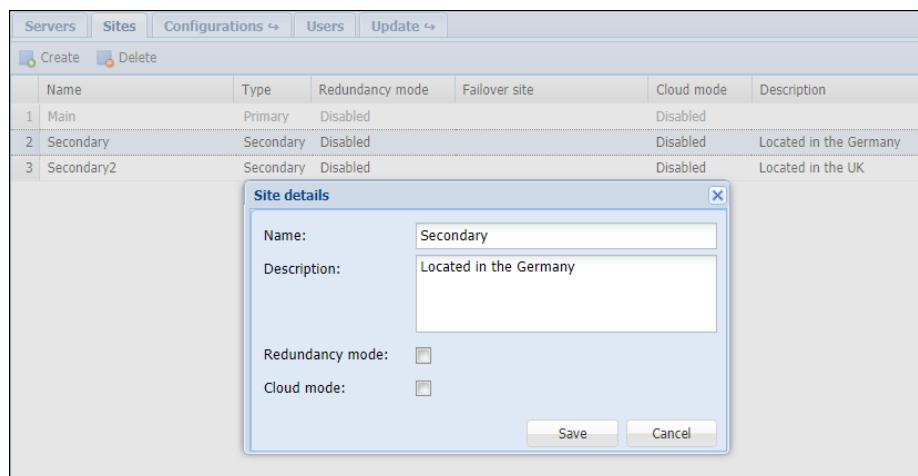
Servers | Sites | Configurations ↪ | Users | Update ↪

Create Delete

| | Name | Type | Redundancy mode | Failover site | Cloud mode | Description |
|---|---|---|---|---|---|---|
| 1 | Main | Primary | Disabled | | Disabled | |
| 2 | Secondary | Secondary | Disabled | | Disabled | Located in the Germany |
| 3 | Secondary2 | Secondary | Disabled | | Disabled | Located in the UK |

Site details

Name: Secondary

Description: Located in the Germany

Redundancy mode:

Cloud mode:

Save Cancel